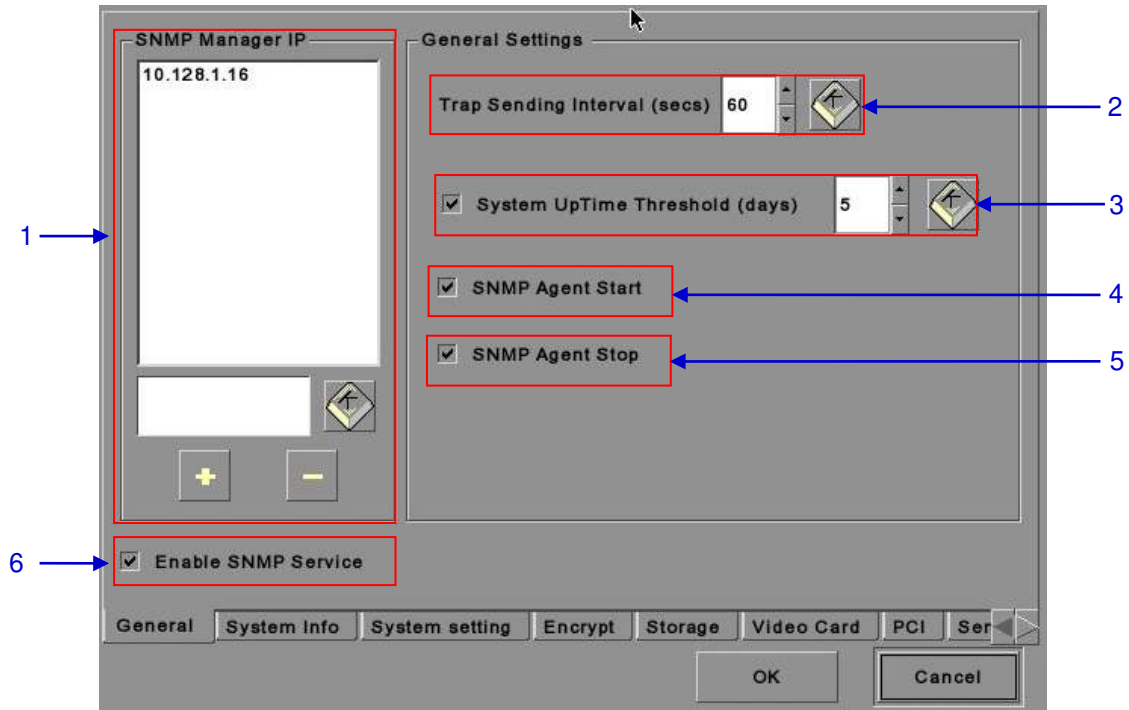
SNMP Manager IP

10.128.1.16

General Settings

Trap Sending Interval (secs) 60

System UpTime Threshold (days) 5

SNMP Agent Start

SNMP Agent Stop

Enable SNMP Service

1
2
3
4
5
6

General | System Info | System setting | Encrypt | Storage | Video Card | PCI | Ser

OK

Cancel